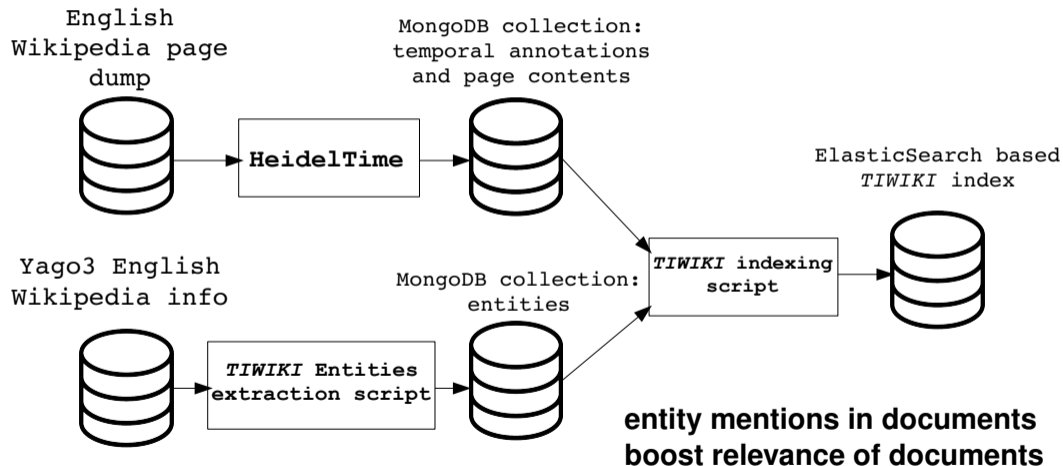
English Wikipedia page dump

HeidelTime

MongoDB collection: temporal annotations and page contents

ElasticSearch based *TIWIKI* index

*TIWIKI* indexing script

Yago3 English Wikipedia info

MongoDB collection: entities

*TIWIKI* Entities extraction script

entity mentions in documents boost relevance of documents